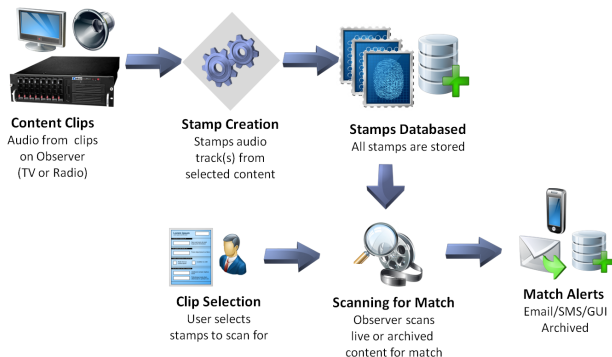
Content Clips
Audio from clips on Observer (TV or Radio)

Stamp Creation
Stamps audio track(s) from selected content

Stamps Databased
All stamps are stored

Clip Selection
User selects stamps to scan for

Scanning for Match
Observer scans live or archived content for match

Match Alerts
Email/SMS/GUI
Archived